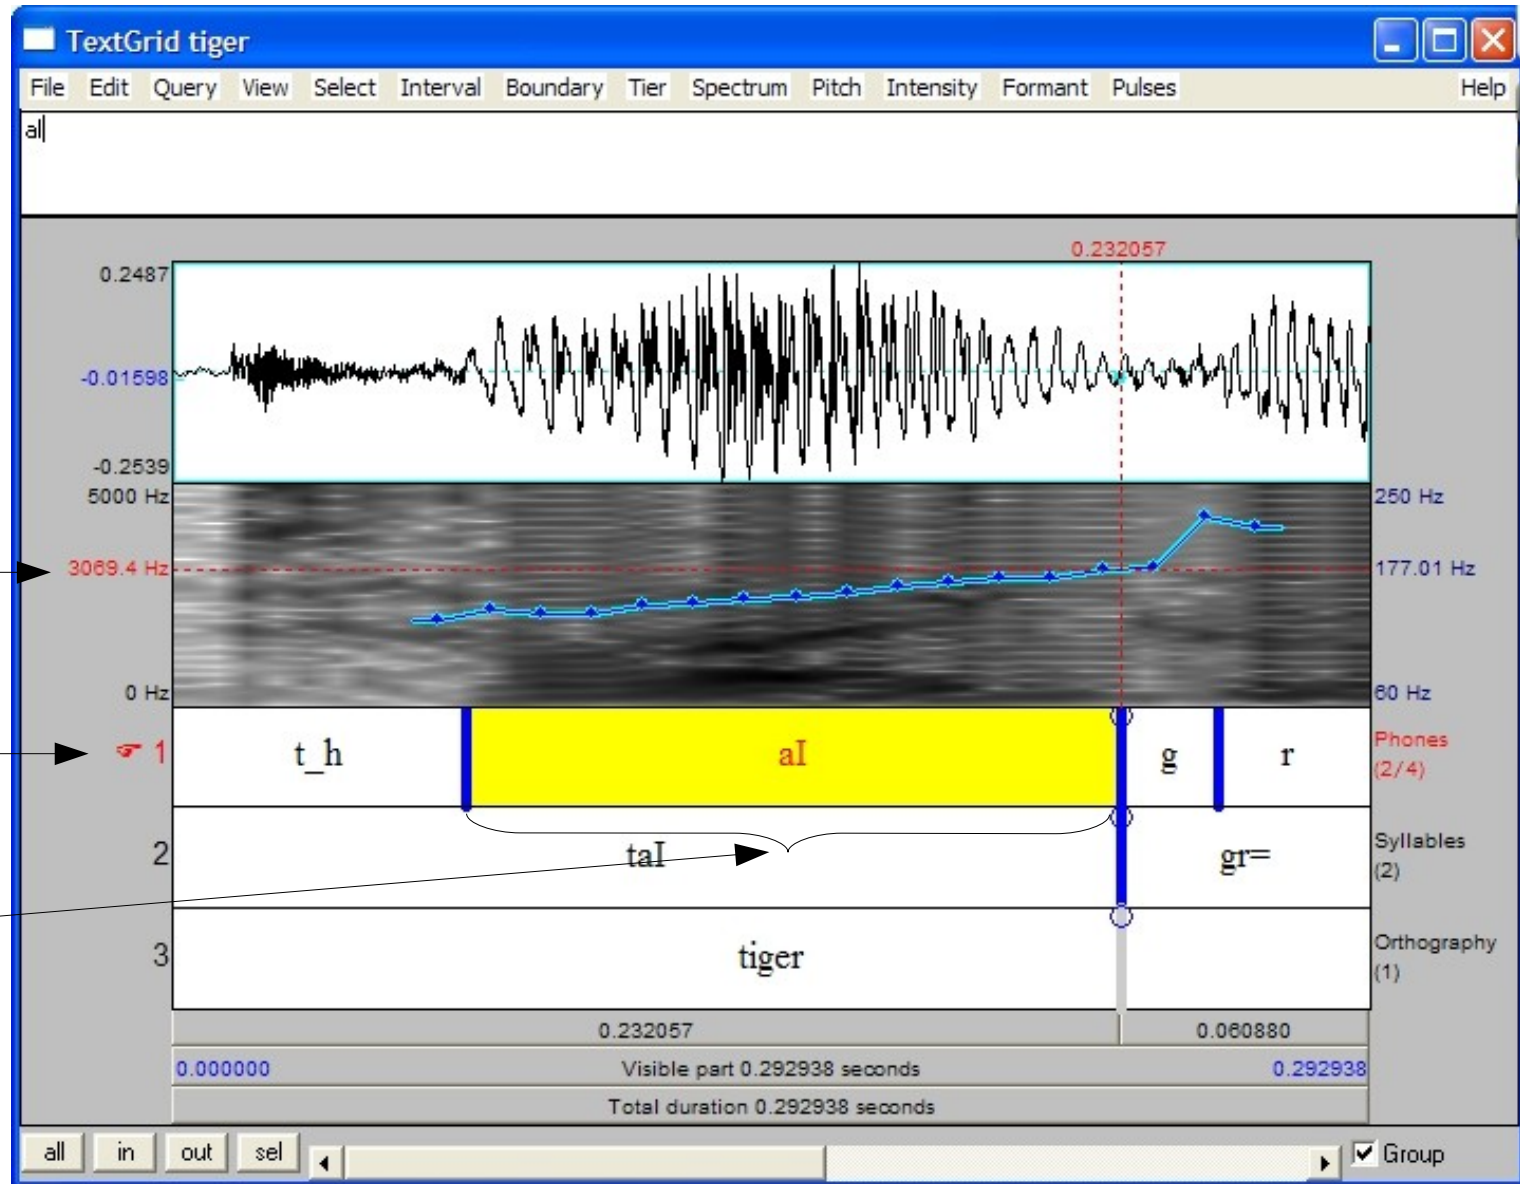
TextGrid tiger

File Edit Query View Select Interval Boundary Tier Spectrum Pitch Intensity Formant Pulses Help

aI

0.232057

0.2487

-0.01598

-0.2539

5000 Hz

3069.4 Hz

0 Hz

250 Hz

177.01 Hz

60 Hz

1 t_h aI g r Phones (2/4)

2 taI gr= Syllables (2)

3 tiger Orthography (1)

0.232057 0.060880

0.000000 Visible part 0.292938 seconds 0.292938

Total duration 0.292938 seconds

all in out sel Group